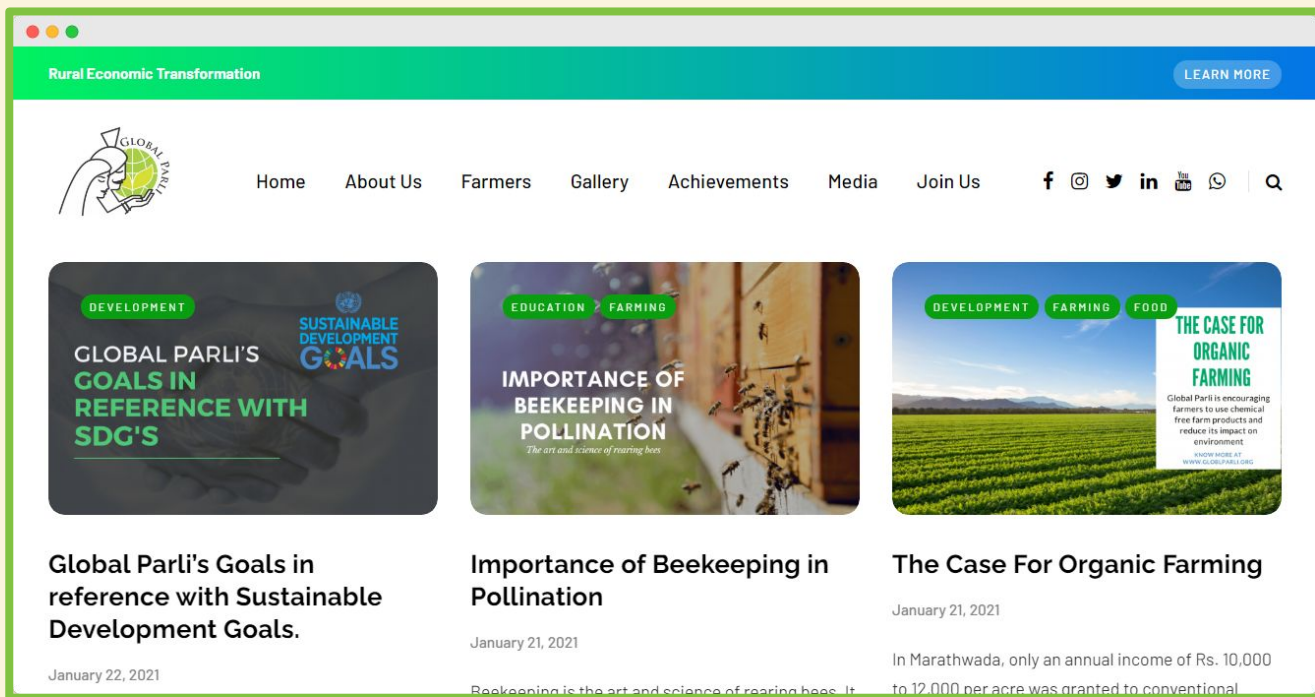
Rural Economic Transformation

LEARN MORE

GLOBAL PARLI

Home About Us Farmers Gallery Achievements Media Join Us

You Tube

DEVELOPMENT

SUSTAINABLE DEVELOPMENT GOALS

GLOBAL PARLI'S GOALS IN REFERENCE WITH SDG'S

EDUCATION FARMING

IMPORTANCE OF BEEKEEPING IN POLLINATION

The art and science of rearing bees

DEVELOPMENT FARMING FOOD

THE CASE FOR ORGANIC FARMING

Global Parli is encouraging farmers to use chemical free farm products and reduce its impact on environment

KNOW MORE AT WWW.GLOBALPARLI.ORG

Global Parli's Goals in reference with Sustainable Development Goals.

January 22, 2021

Importance of Beekeeping in Pollination

January 21, 2021

Beekeeping is the art and science of rearing bees. It

The Case For Organic Farming

January 21, 2021

In Marathwada, only an annual income of Rs. 10,000 to 12,000 per acre was granted to conventional